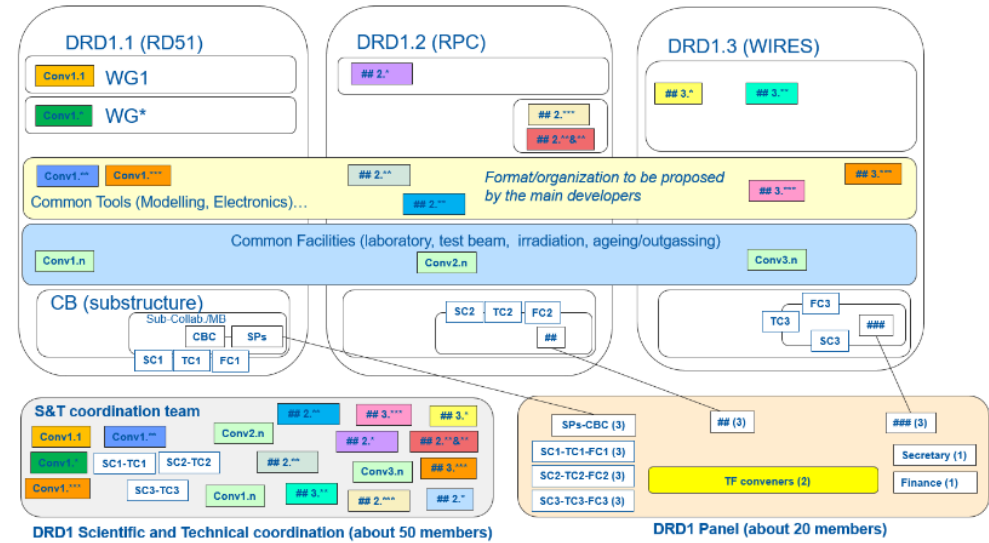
DRD1.1 (RD51)

Conv1.1 WG1

Conv1.* WG*

DRD1.2 (RPC)

## 2.*

## 2.***

## 2.**&**

DRD1.3 (WIRES)

## 3.*

## 3.**

Conv1.** Conv1.***

## 2.**

## 2.**

Format/organization to be proposed by the main developers

## 3.***

## 3.***

Common Tools (Modelling, Electronics)…

Common Facilities (laboratory, test beam, irradiation, ageing/outgassing)

Conv1.n

Conv2.n

Conv3.n

CB (substructure)

Sub-Collab./MB

CBC SPs

SC1 TC1 FC1

SC2 TC2 FC2

##

FC3

TC3

###

SC3

S&T coordination team

Conv1.1 Conv1.**

Conv1.* SC1-TC1 SC2-TC2

Conv1.*** SC3-TC3

Conv2.n

Conv1.n

## 2.**

## 2.**

## 3.**

## 3.***

## 2.*

Conv3.n

## 2.***

## 3.*

## 2.**&**

## 3.***

## 2.*

DRD1 Scientific and Technical coordination (about 50 members)

SPs-CBC (3)

## (3)

### (3)

SC1-TC1-FC1 (3)

SC2-TC2-FC2 (3)

SC3-TC3-FC3 (3)

TF conveners (2)

Secretary (1)

Finance (1)

DRD1 Panel (about 20 members)